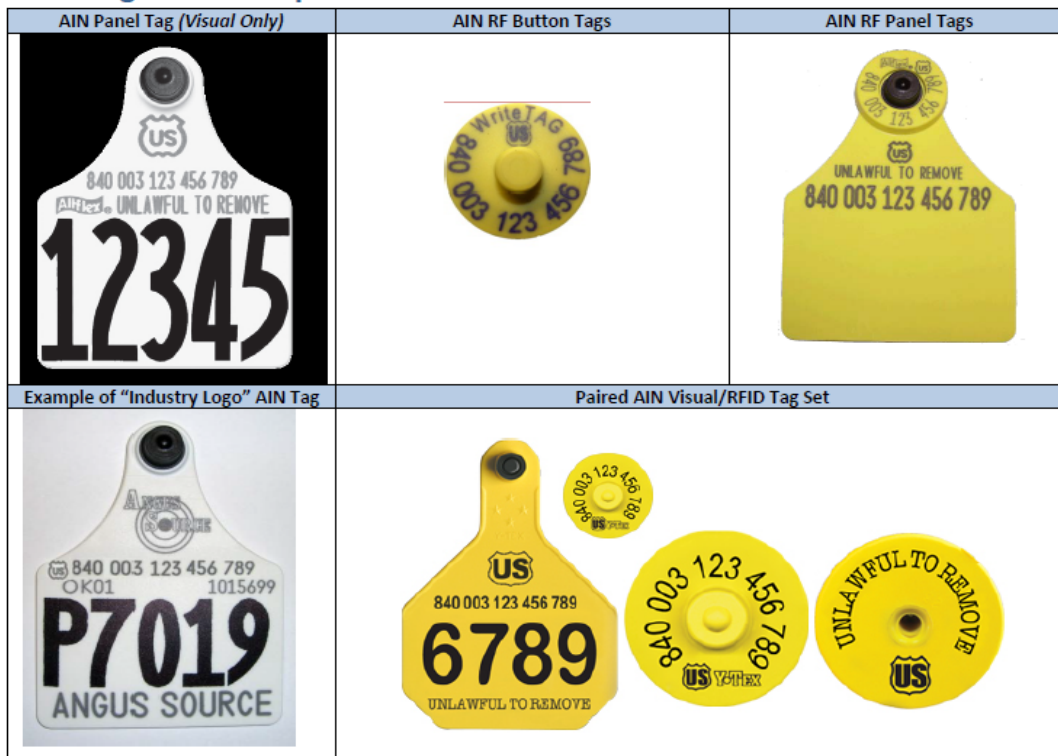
| AIN Panel Tag *(Visual Only)* | AIN RF Button Tags | AIN RF Panel Tags |
|---|---|---|
| US 840 003 123 456 789 Allflex UNLAWFUL TO REMOVE 12345 | WriteTAG US 840 003 123 456 789 | 840 003 123 456 US UNLAWFUL TO REMOVE 840 003 123 456 789 |

| Example of "Industry Logo" AIN Tag | Paired AIN Visual/RFID Tag Set |
|---|---|
| ANGUS SOURCE US 840 003 123 456 789 OK01 1015699 P7019 ANGUS SOURCE | US 840 003 123 456 789 6789 UNLAWFUL TO REMOVE 840 003 123 456 789 US 840 003 123 456 789 US Y-TEX UNLAWFUL TO REMOVE US |